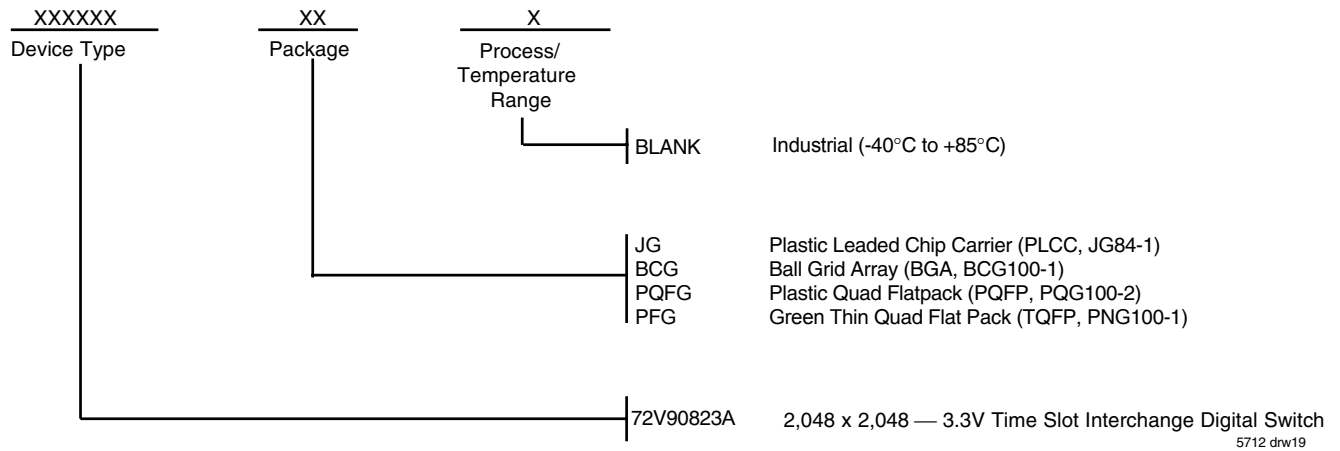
XXXXXX
Device Type

XX
Package

X
Process/ Temperature Range

BLANK Industrial (-40°C to +85°C)

JG Plastic Leaded Chip Carrier (PLCC, JG84-1)
BCG Ball Grid Array (BGA, BCG100-1)
PQFG Plastic Quad Flatpack (PQFP, PQG100-2)
PFG Green Thin Quad Flat Pack (TQFP, PNG100-1)

72V90823A 2,048 x 2,048 — 3.3V Time Slot Interchange Digital Switch

5712 drw19